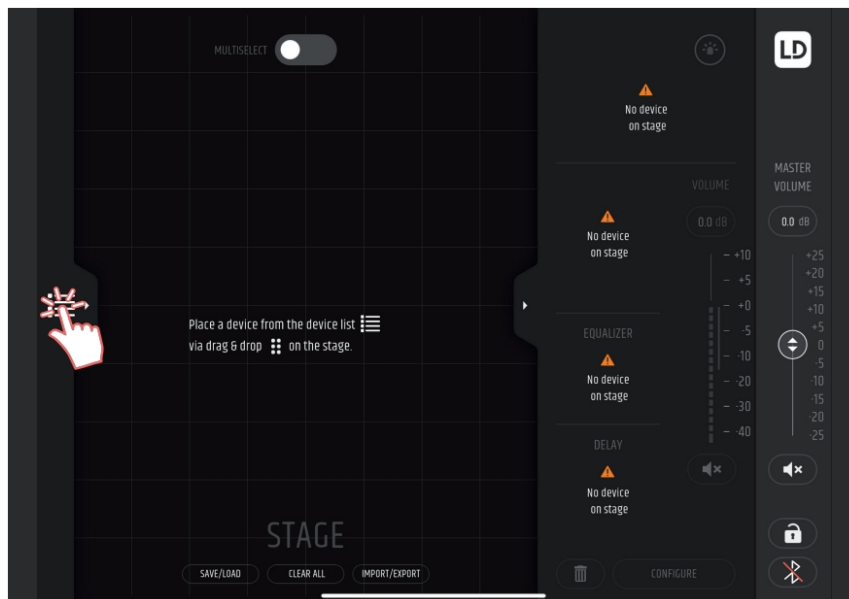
MULTISELECT

Place a device from the device list
via drag & drop on the stage.

STAGE

SAVE/LOAD CLEAR ALL IMPORT/EXPORT

No device
on stage

VOLUME

0.0 dB

No device
on stage

+10
+5
+0
-5
-10
-20
-30
-40

EQUALIZER

No device
on stage

DELAY

No device
on stage

CONFIGURE

LD

MASTER
VOLUME

0.0 dB

+25
+20
+15
+10
+5
0
-5
-10
-15
-20
-25